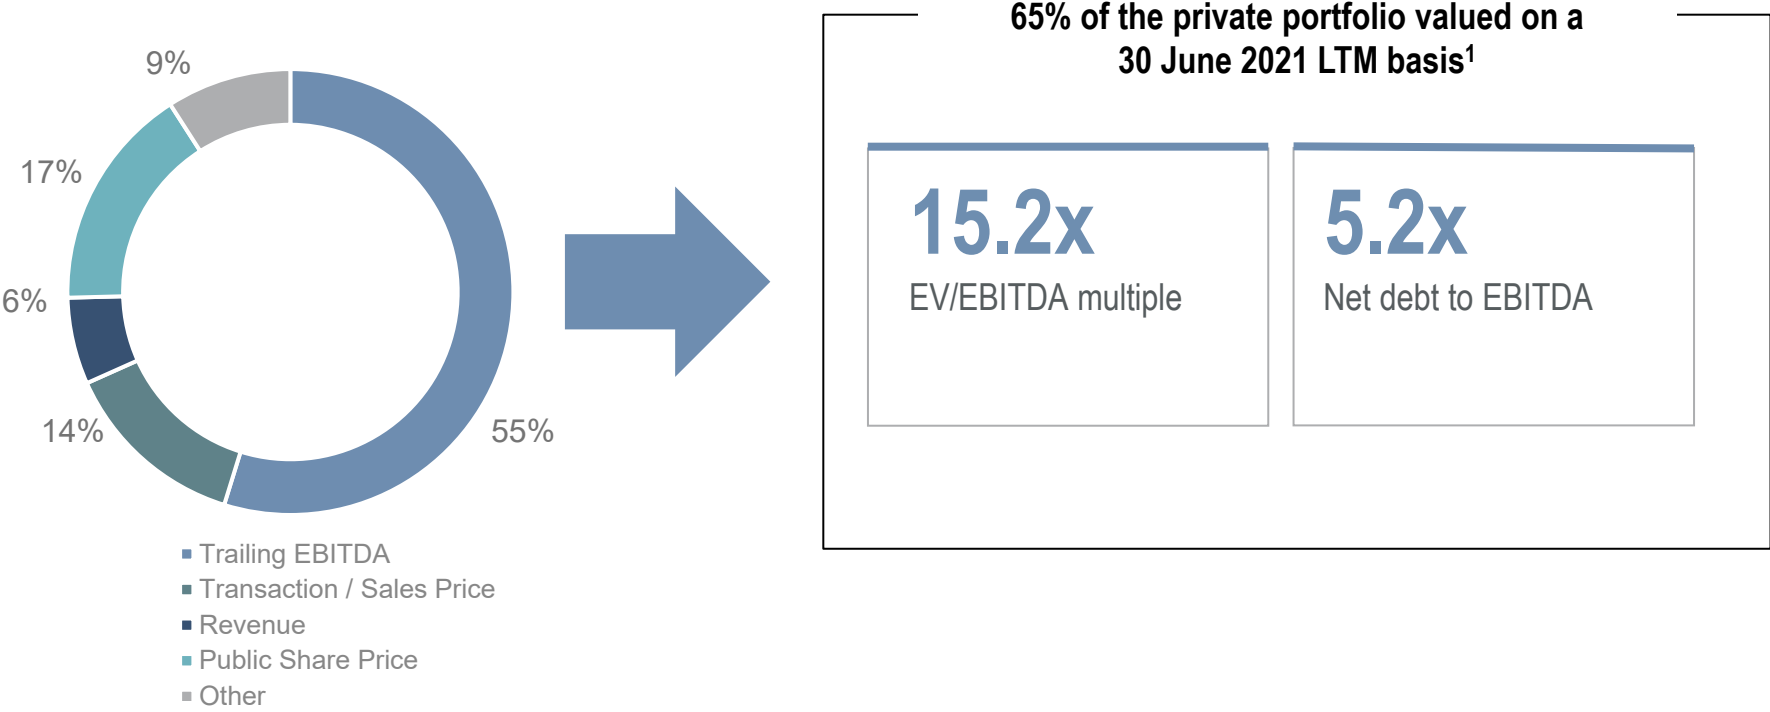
9%

17%

6%

14%

55%

Trailing EBITDA
Transaction / Sales Price
Revenue
Public Share Price
Other

65% of the private portfolio valued on a 30 June 2021 LTM basis$^1$

15.2x
EV/EBITDA multiple

5.2x
Net debt to EBITDA